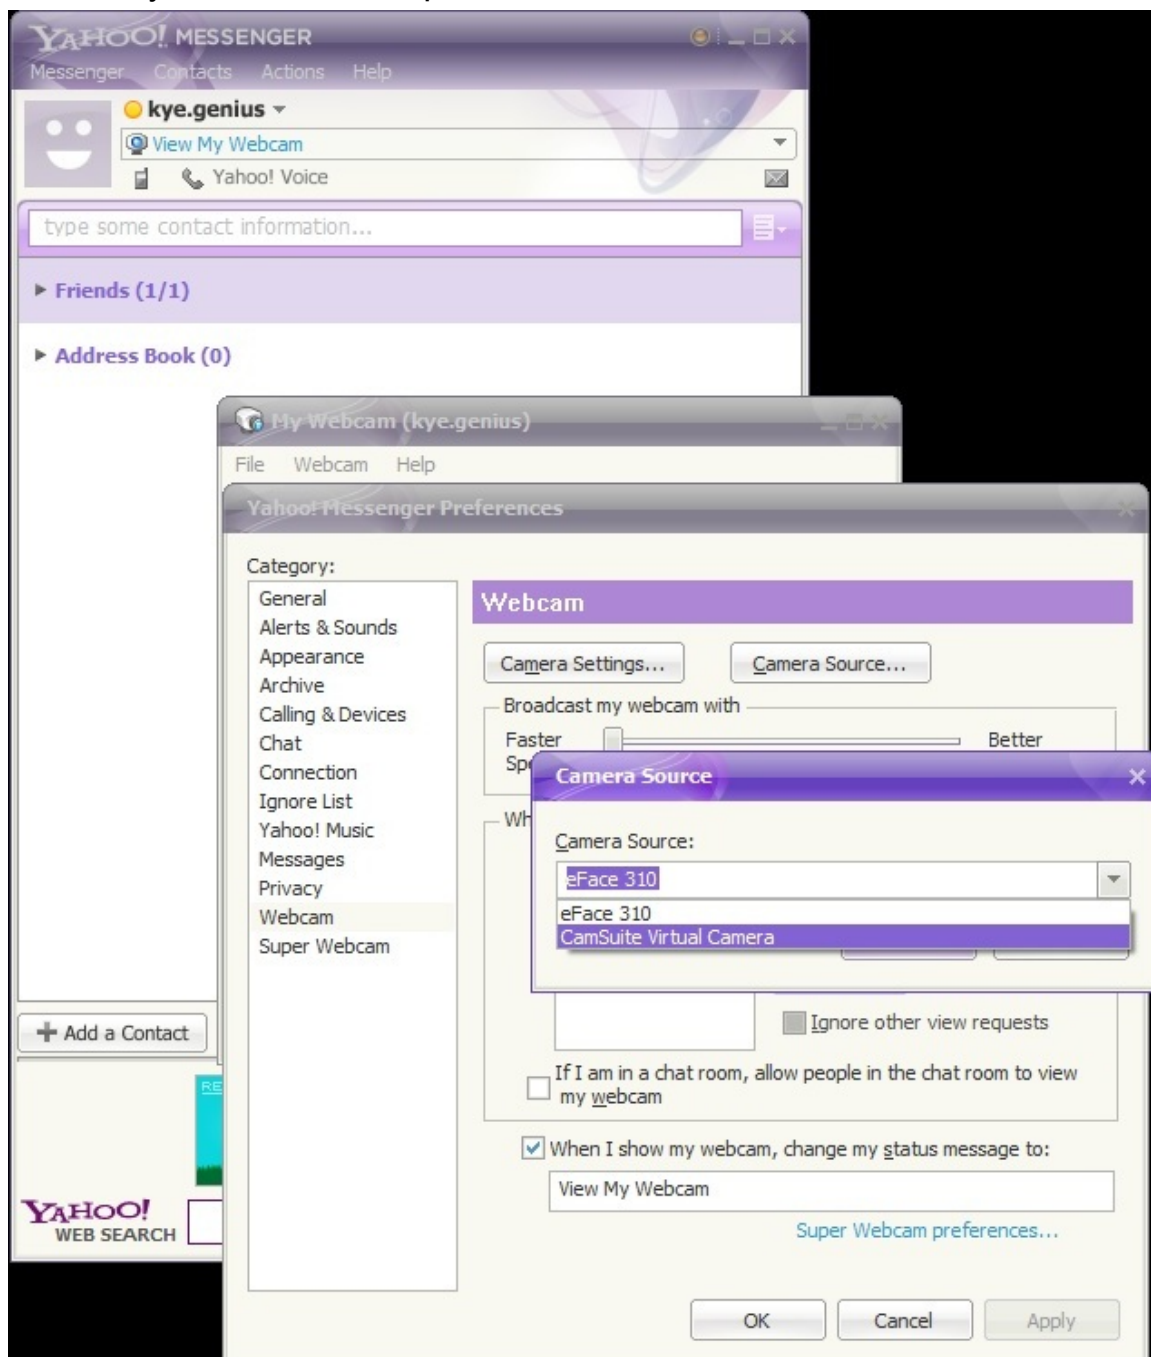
YAHOO! MESSENGER
Messenger Contacts Actions Help
kye.genius
View My Webcam
Yahoo! Voice
type some contact information...
Friends (1/1)
Address Book (0)
Add a Contact
RE
YAHOO! WEB SEARCH

My Webcam (kye.genius)
File Webcam Help

Yahoo! Messenger Preferences
Category:
General
Alerts & Sounds
Appearance
Archive
Calling & Devices
Chat
Connection
Ignore List
Yahoo! Music
Messages
Privacy
Webcam
Super Webcam

Webcam
Camera Settings...
Camera Source...
Broadcast my webcam with
Faster
Sp
Better
Wh

Camera Source
Camera Source:
eFace 310
eFace 310
CamSuite Virtual Camera

Ignore other view requests
If I am in a chat room, allow people in the chat room to view my webcam
When I show my webcam, change my status message to:
View My Webcam
Super Webcam preferences...
OK
Cancel
Apply